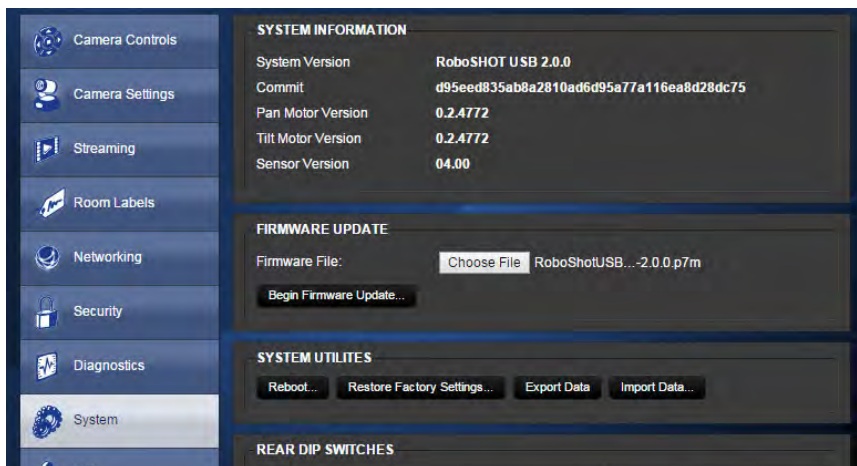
Camera Controls

Camera Settings

Streaming

Room Labels

Networking

Security

Diagnostics

System

SYSTEM INFORMATION

| | |
|---|---|
| System Version | RoboSHOT USB 2.0.0 |
| Commit | d95eed835ab8a2810ad6d95a77a116ea8d28dc75 |
| Pan Motor Version | 0.2.4772 |
| Tilt Motor Version | 0.2.4772 |
| Sensor Version | 04.00 |

FIRMWARE UPDATE

Firmware File: Choose File RoboShotUSB...-2.0.0.p7m

Begin Firmware Update...

SYSTEM UTILITES

Reboot... Restore Factory Settings... Export Data Import Data...

REAR DIP SWITCHES